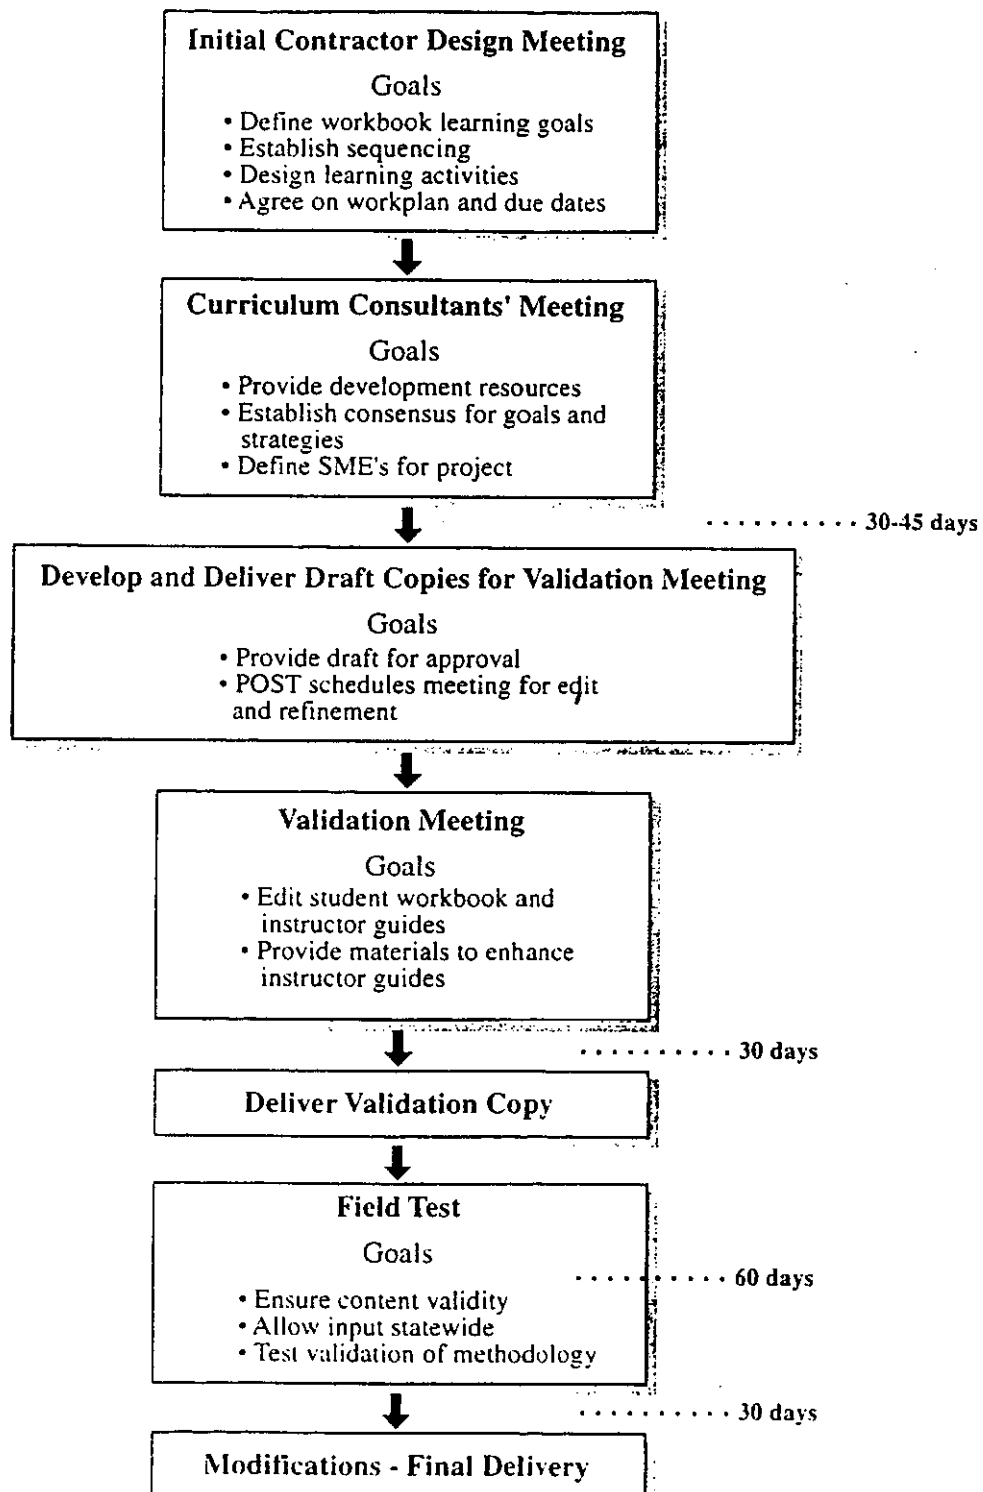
Initial Contractor Design Meeting

Goals

• Define workbook learning goals
• Establish sequencing
• Design learning activities
• Agree on workplan and due dates

Curriculum Consultants' Meeting

Goals

• Provide development resources
• Establish consensus for goals and strategies
• Define SME's for project

30-45 days

Develop and Deliver Draft Copies for Validation Meeting

Goals

• Provide draft for approval
• POST schedules meeting for edit and refinement

Validation Meeting

Goals

• Edit student workbook and instructor guides
• Provide materials to enhance instructor guides

30 days

Deliver Validation Copy

Field Test

Goals

60 days

• Ensure content validity
• Allow input statewide
• Test validation of methodology

30 days

Modifications - Final Delivery